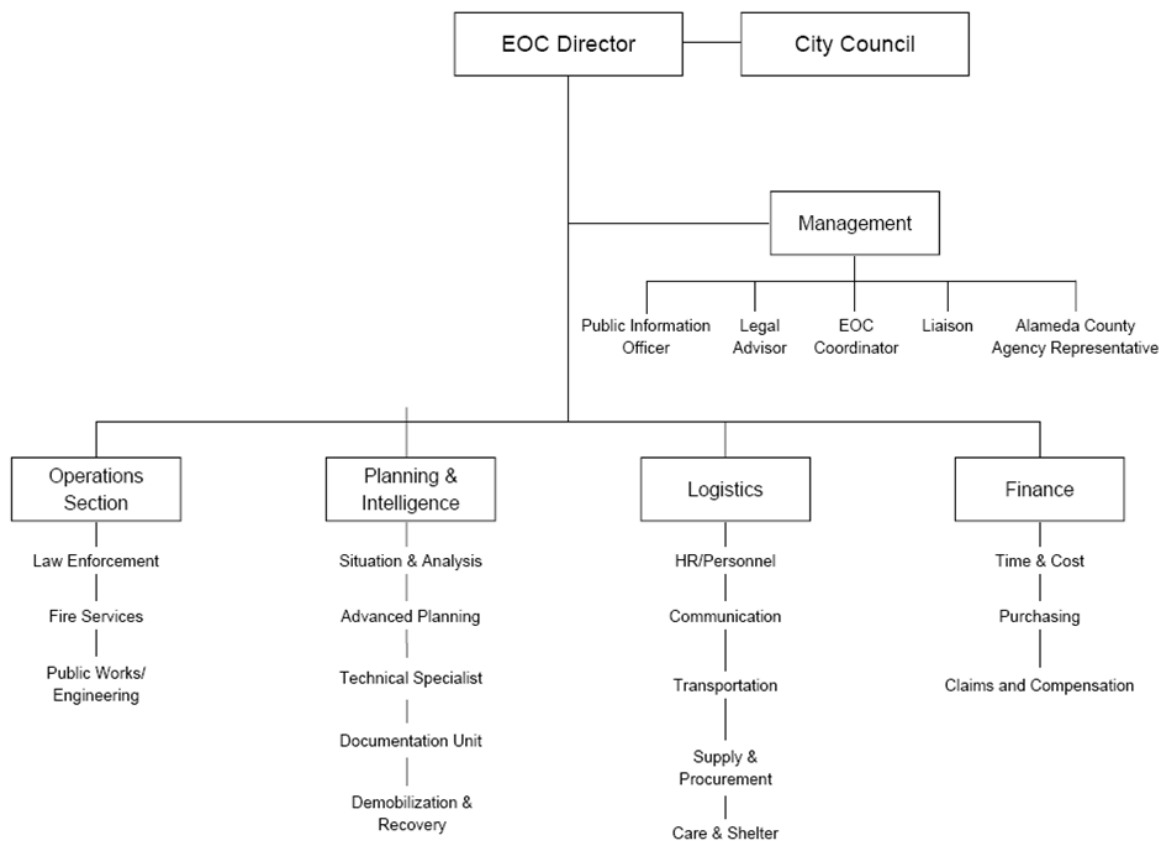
EOC Director

City Council

Management

Public Information Officer

Legal Advisor

EOC Coordinator

Liaison

Alameda County Agency Representative

Operations Section

Law Enforcement

Fire Services

Public Works/ Engineering

Planning & Intelligence

Situation & Analysis

Advanced Planning

Technical Specialist

Documentation Unit

Demobilization & Recovery

Logistics

HR/Personnel

Communication

Transportation

Supply & Procurement

Care & Shelter

Finance

Time & Cost

Purchasing

Claims and Compensation